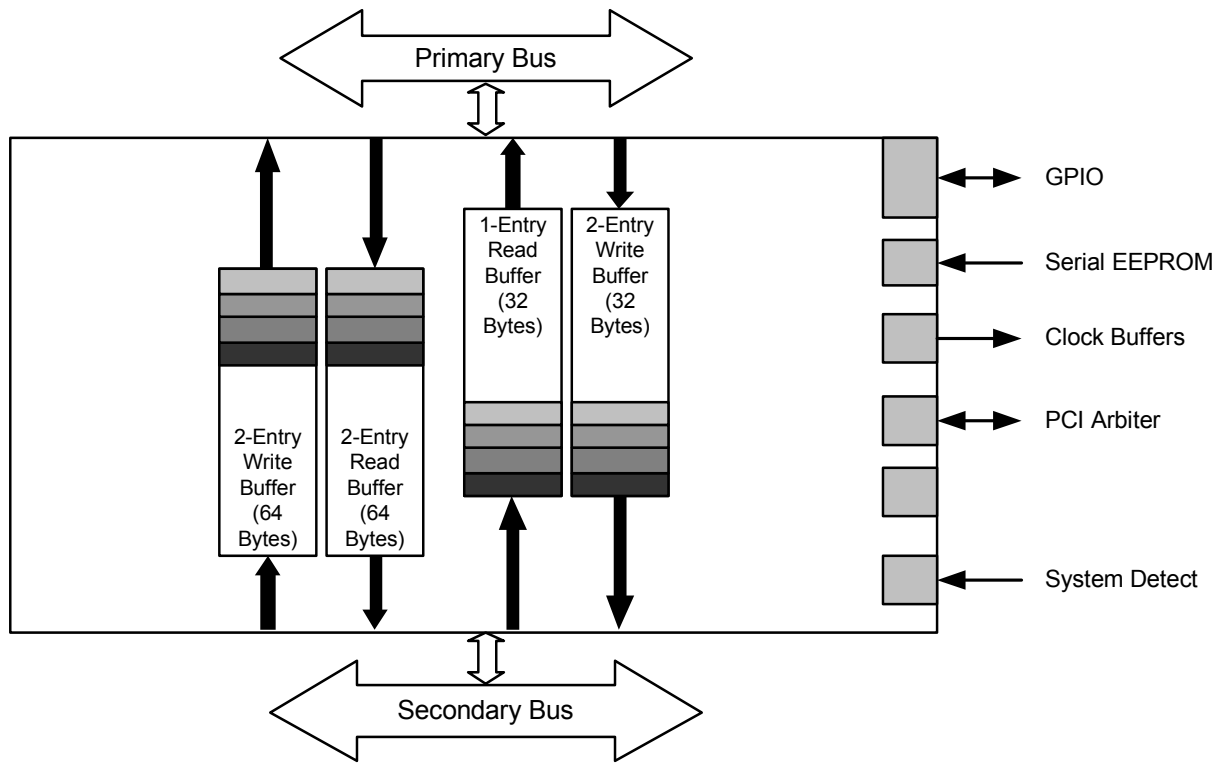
Primary Bus

1-Entry Read Buffer (32 Bytes)

2-Entry Write Buffer (32 Bytes)

2-Entry Write Buffer (64 Bytes)

2-Entry Read Buffer (64 Bytes)

GPIO

Serial EEPROM

Clock Buffers

PCI Arbiter

System Detect

Secondary Bus